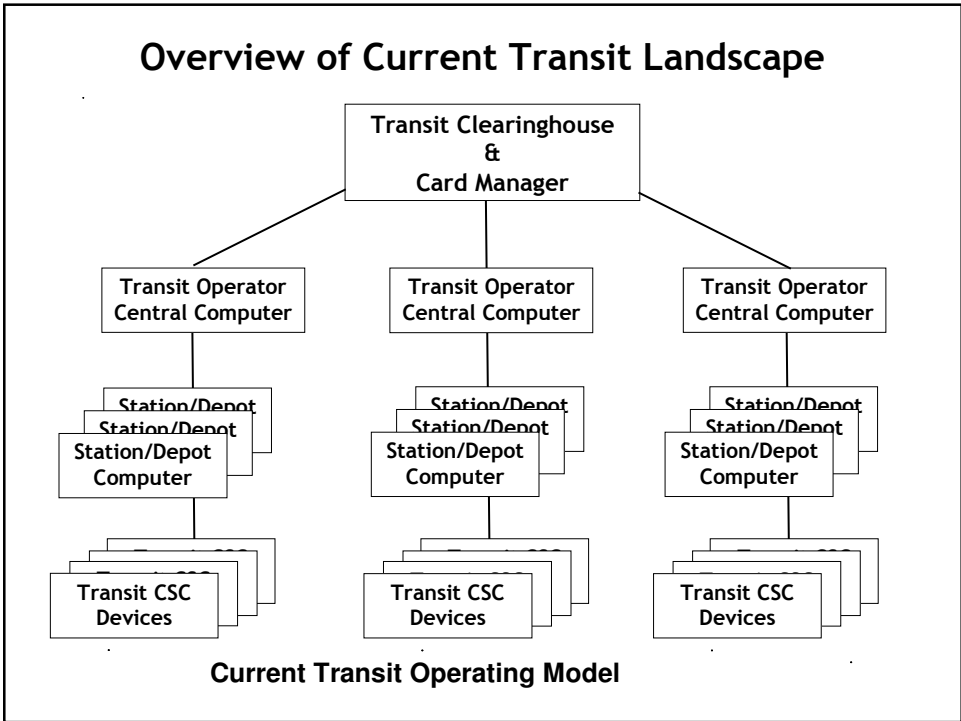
Overview of Current Transit Landscape

Transit Clearinghouse
&
Card Manager

Transit Operator Central Computer

Transit Operator Central Computer

Transit Operator Central Computer

Station/Depot
Station/Depot
Station/Depot Computer

Station/Depot
Station/Depot
Station/Depot Computer

Station/Depot
Station/Depot
Station/Depot Computer

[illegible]
Transit CSC Devices

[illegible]
Transit CSC Devices

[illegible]
Transit CSC Devices

Current Transit Operating Model